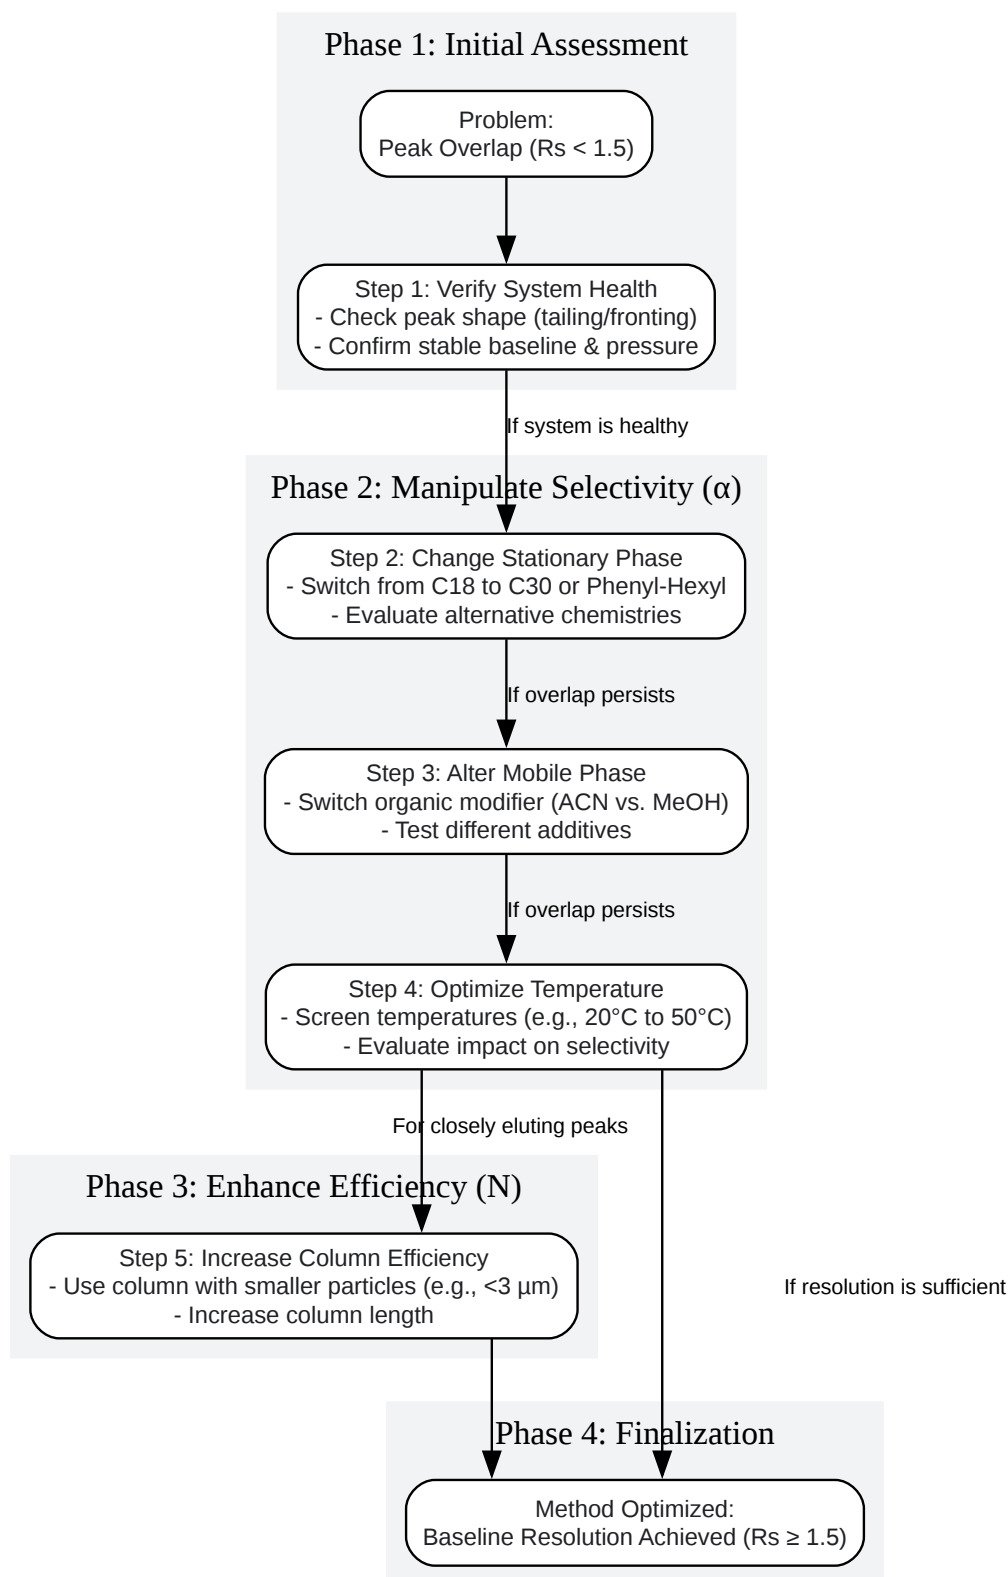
Phase 1: Initial Assessment

Problem:
Peak Overlap (Rs < 1.5)

Step 1: Verify System Health
- Check peak shape (tailing/fronting)
- Confirm stable baseline & pressure

If system is healthy

Phase 2: Manipulate Selectivity (α)

Step 2: Change Stationary Phase
- Switch from C18 to C30 or Phenyl-Hexyl
- Evaluate alternative chemistries

If overlap persists

Step 3: Alter Mobile Phase
- Switch organic modifier (ACN vs. MeOH)
- Test different additives

If overlap persists

Step 4: Optimize Temperature
- Screen temperatures (e.g., 20°C to 50°C)
- Evaluate impact on selectivity

For closely eluting peaks

Phase 3: Enhance Efficiency (N)

Step 5: Increase Column Efficiency
- Use column with smaller particles (e.g., <3 µm)
- Increase column length

If resolution is sufficient

Phase 4: Finalization

Method Optimized:
Baseline Resolution Achieved (Rs ≥ 1.5)